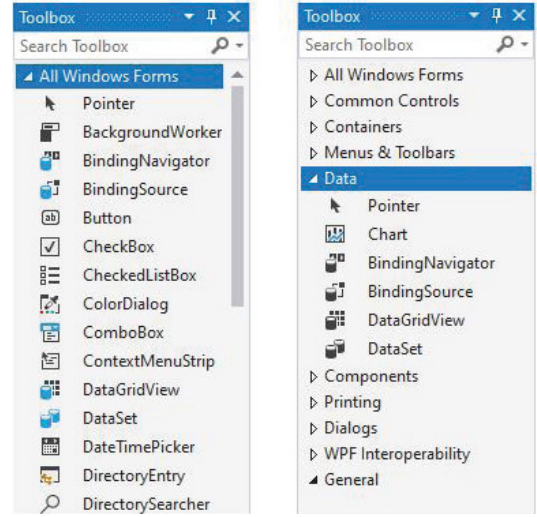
Toolbox

Search Toolbox

All Windows Forms

Pointer

BackgroundWorker

BindingNavigator

BindingSource

Button

CheckBox

CheckedListBox

ColorDialog

ComboBox

ContextMenuStrip

DataGridView

DataSet

DateTimePicker

DirectoryEntry

DirectorySearcher

Toolbox

Search Toolbox

All Windows Forms

Common Controls

Containers

Menus & Toolbars

Data

Pointer

Chart

BindingNavigator

BindingSource

DataGridView

DataSet

Components

Printing

Dialogs

WPF Interoperability

General